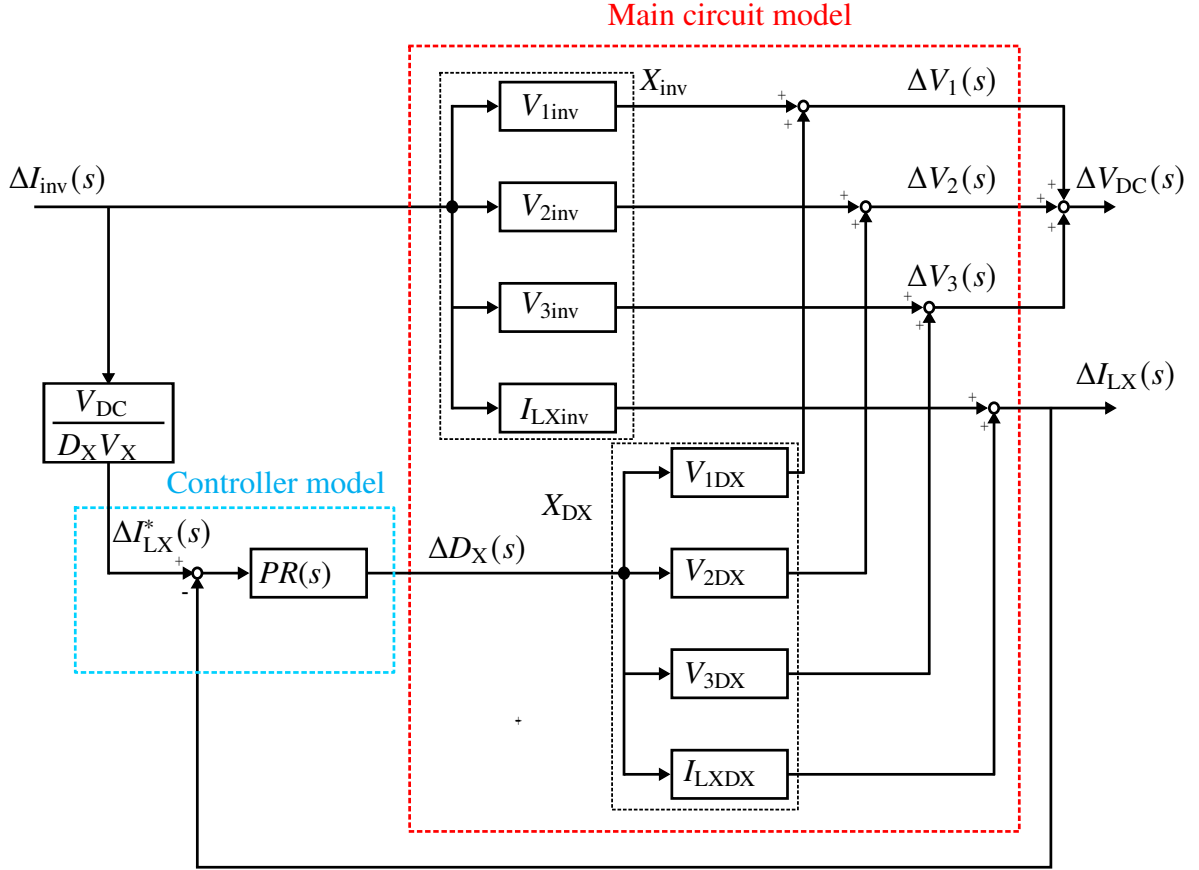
Main circuit model

$X_{\mathrm{inv}}$

$V_{1\mathrm{inv}}$

$\Delta V_1(s)$

$\Delta I_{\mathrm{inv}}(s)$

$V_{2\mathrm{inv}}$

$\Delta V_2(s)$

$\Delta V_{\mathrm{DC}}(s)$

$V_{3\mathrm{inv}}$

$\Delta V_3(s)$

$\Delta I_{\mathrm{LX}}(s)$

$\frac{V_{\mathrm{DC}}}{D_{\mathrm{X}}V_{\mathrm{X}}}$

$I_{\mathrm{LXinv}}$

Controller model

$V_{1\mathrm{DX}}$

$X_{\mathrm{DX}}$

$\Delta I^*_{\mathrm{LX}}(s)$

$\Delta D_{\mathrm{X}}(s)$

$PR(s)$

$V_{2\mathrm{DX}}$

$V_{3\mathrm{DX}}$

$I_{\mathrm{LXDX}}$

+ + + + + + + + + + + + -